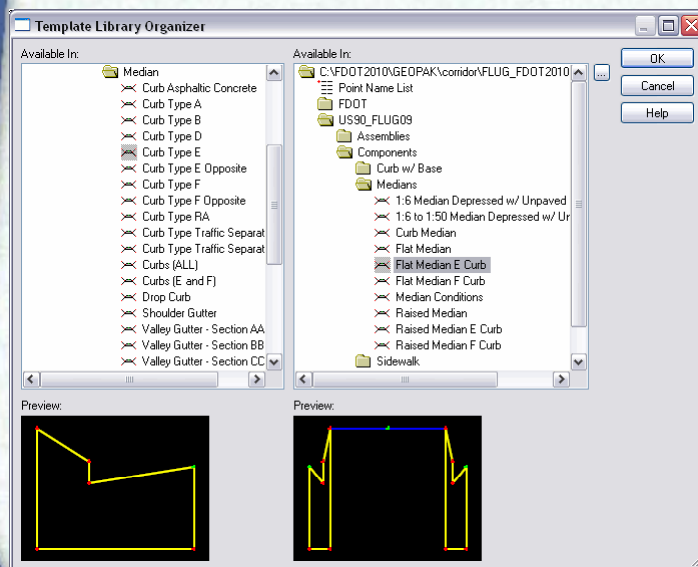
Template Library Organizer

Available In:

Median
Curb Asphaltic Concrete
Curb Type A
Curb Type B
Curb Type D
Curb Type E
Curb Type E Opposite
Curb Type F
Curb Type F Opposite
Curb Type RA
Curb Type Traffic Separat
Curb Type Traffic Separat
Curbs (ALL)
Curbs (E and F)
Drop Curb
Shoulder Gutter
Valley Gutter - Section AA
Valley Gutter - Section BB
Valley Gutter - Section CC

Available In:

C:\FDOT2010\GEOPAK\corridor\FLUG_FDOT2010
Point Name List
FDOT
US90_FLUG09
Assemblies
Components
Curb w/ Base
Medians
1:6 Median Depressed w/ Unpaved
1:6 to 1:50 Median Depressed w/ Ur
Curb Median
Flat Median
Flat Median E Curb
Flat Median F Curb
Median Conditions
Raised Median
Raised Median E Curb
Raised Median F Curb
Sidewalk

...

OK
Cancel
Help

Preview:

Preview: